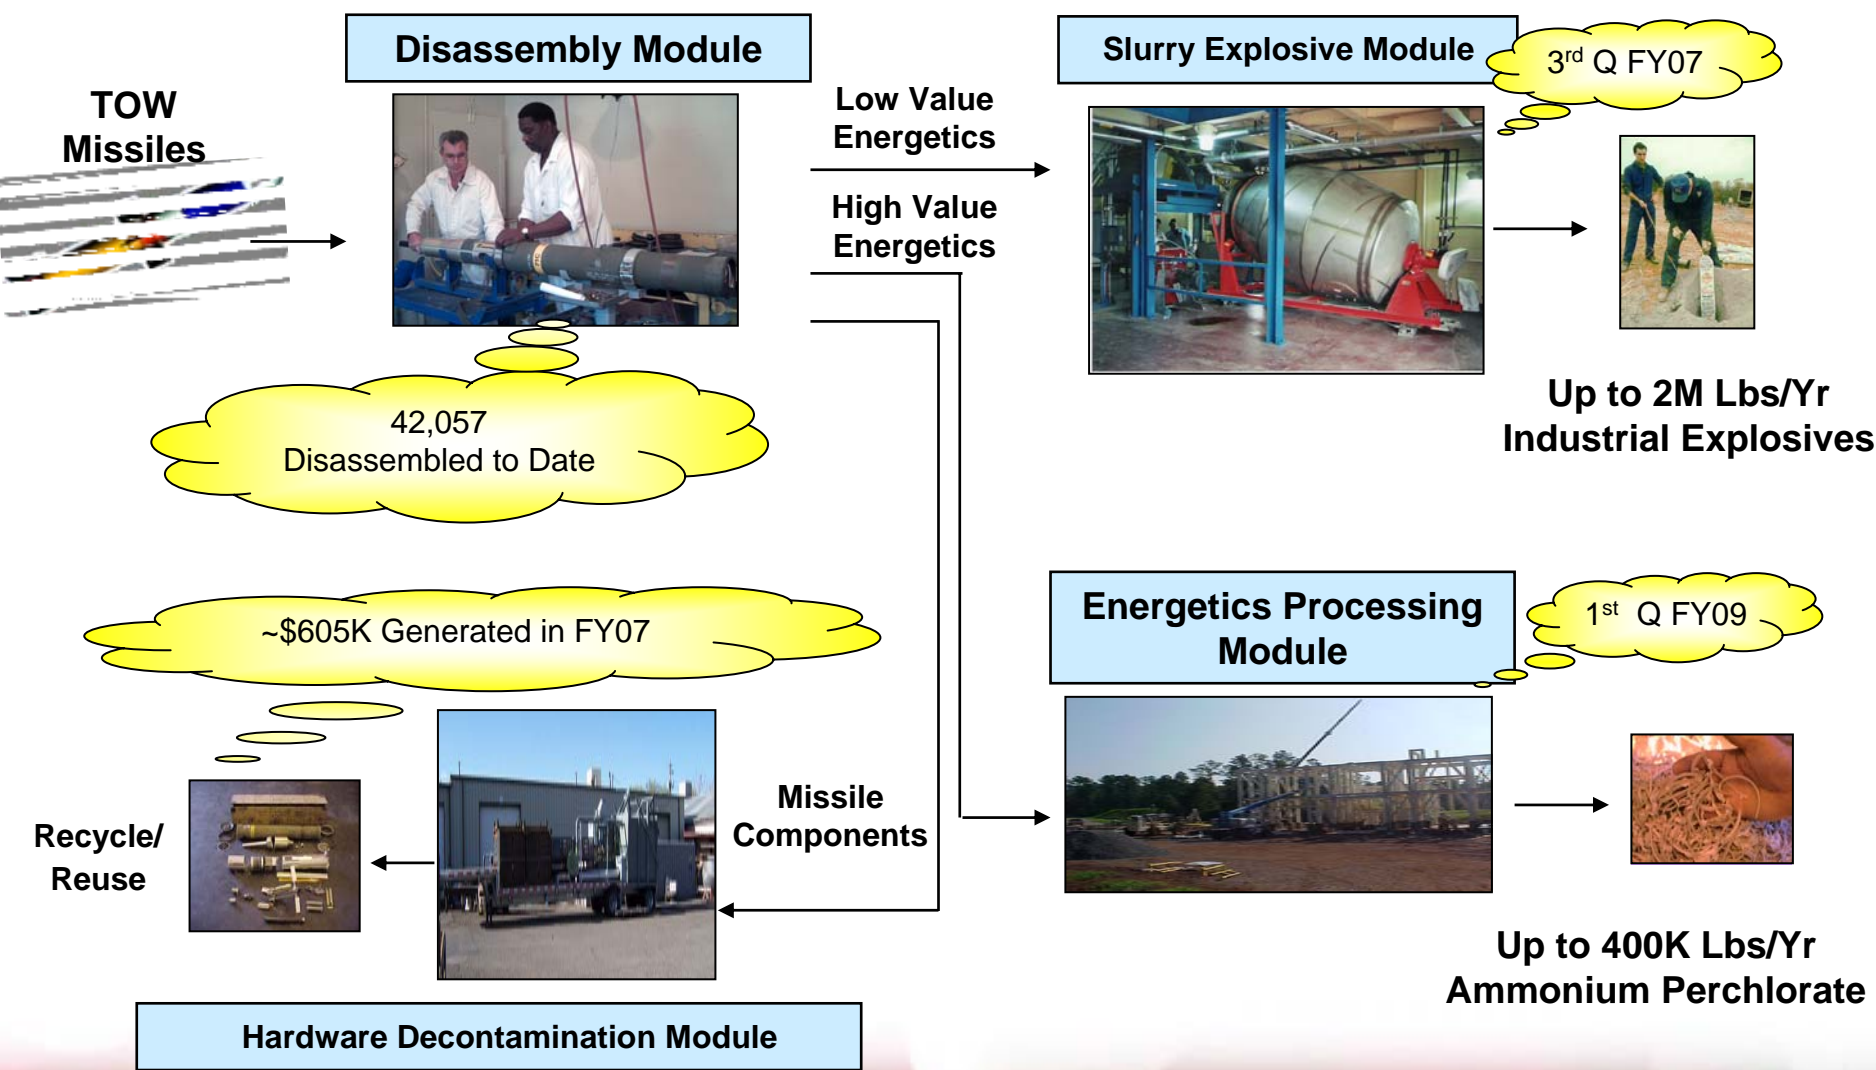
Disassembly Module

TOW Missiles

42,057
Disassembled to Date

Low Value Energetics

High Value Energetics

Slurry Explosive Module

$3^{rd}$ Q FY07

Up to 2M Lbs/Yr
Industrial Explosives

~$605K Generated in FY07

Recycle/
Reuse

Missile Components

Energetics Processing Module

$1^{st}$ Q FY09

Up to 400K Lbs/Yr
Ammonium Perchlorate

Hardware Decontamination Module